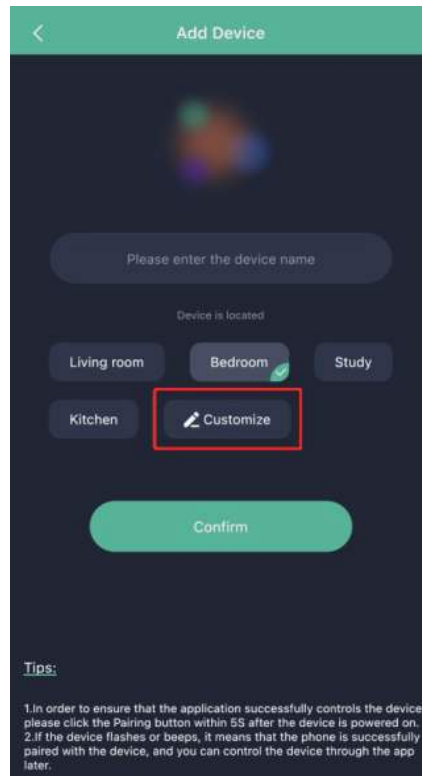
Add Device

Please enter the device name

Device is located

Living room
Bedroom
Study
Kitchen
Customize

Confirm

Tips:

1.In order to ensure that the application successfully controls the device please click the Pairing button within 5S after the device is powered on.
2.If the device flashes or beeps, it means that the phone is successfully paired with the device, and you can control the device through the app later.